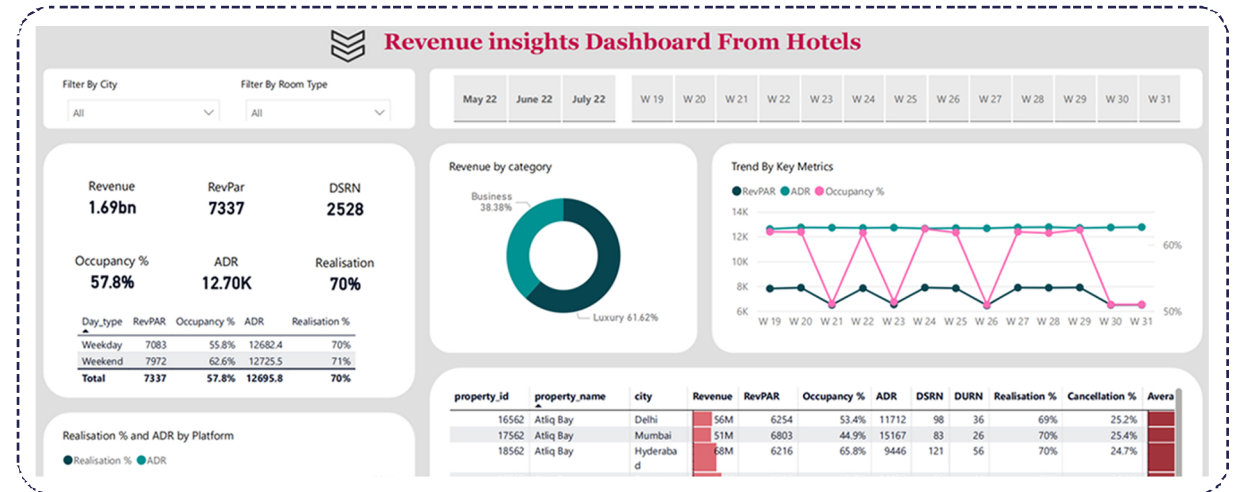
Revenue insights Dashboard From Hotels

Filter By City
All

Filter By Room Type
All

May 22 | June 22 | July 22 | W 19 | W 20 | W 21 | W 22 | W 23 | W 24 | W 25 | W 26 | W 27 | W 28 | W 29 | W 30 | W 31

Revenue
1.69bn

RevPar
7337

DSRN
2528

Occupancy %
57.8%

ADR
12.70K

Realisation
70%

| Day_type | RevPAR | Occupancy % | ADR | Realisation % |
|---|---|---|---|---|
| Weekday | 7083 | 55.8% | 12682.4 | 70% |
| Weekend | 7972 | 62.6% | 12725.5 | 71% |
| Total | 7337 | 57.8% | 12695.8 | 70% |

Revenue by category
Business 38.38%
Luxury 61.62%

Trend By Key Metrics
RevPAR ADR Occupancy %
14K
12K
10K
8K
6K
60%
50%
W 19 W 20 W 21 W 22 W 23 W 24 W 25 W 26 W 27 W 28 W 29 W 30 W 31

Realisation % and ADR by Platform
Realisation % ADR

| property_id | property_name | city | Revenue | RevPAR | Occupancy % | ADR | DSRN | DURN | Realisation % | Cancellation % | Avera |
|---|---|---|---|---|---|---|---|---|---|---|---|
| 16562 | Atliq Bay | Delhi | 56M | 6254 | 53.4% | 11712 | 98 | 36 | 69% | 25.2% | |
| 17562 | Atliq Bay | Mumbai | 51M | 6803 | 44.9% | 15167 | 83 | 26 | 70% | 25.4% | |
| 18562 | Atliq Bay | Hyderabad | 48M | 6216 | 65.8% | 9446 | 121 | 56 | 70% | 24.7% | |